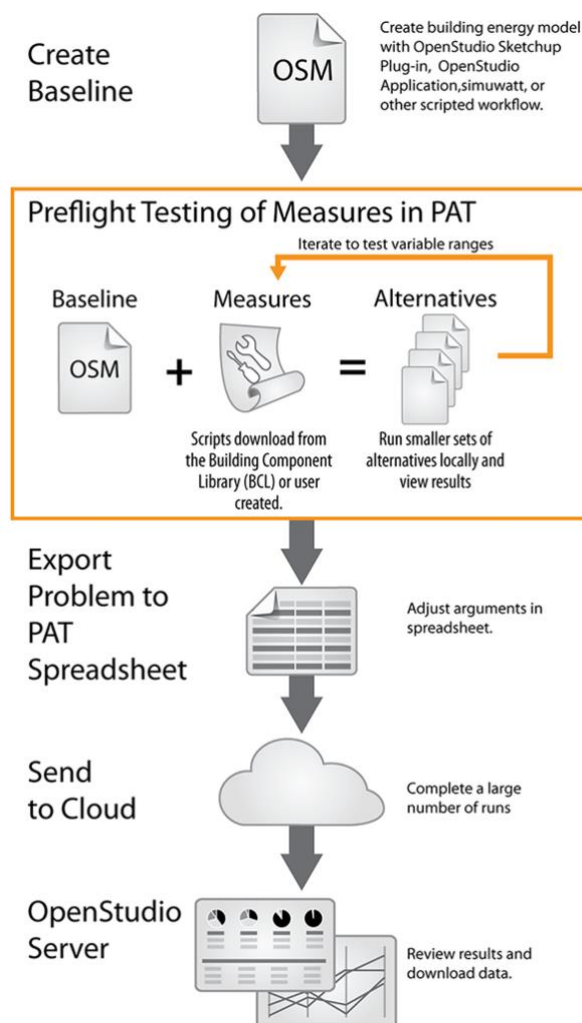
Create Baseline

OSM

Create building energy model with OpenStudio Sketchup Plug-in, OpenStudio Application,simuwatt, or other scripted workflow.

Preflight Testing of Measures in PAT

Iterate to test variable ranges

Baseline

OSM

+

Measures

Scripts download from the Building Component Library (BCL) or user created.

=

Alternatives

Run smaller sets of alternatives locally and view results

Export Problem to PAT Spreadsheet

Adjust arguments in spreadsheet.

Send to Cloud

Complete a large number of runs

OpenStudio Server

Review results and download data.